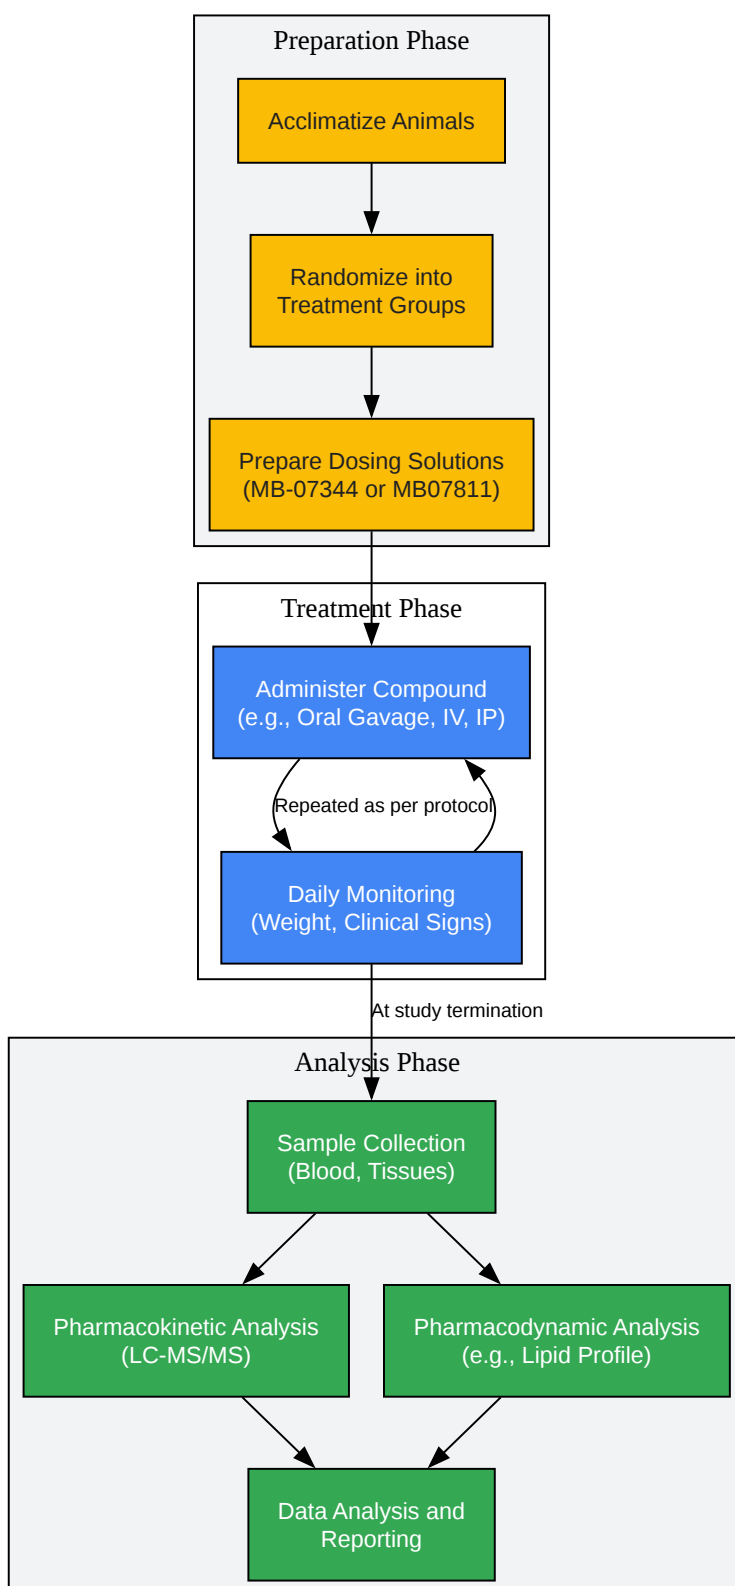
Preparation Phase

Acclimatize Animals

Randomize into Treatment Groups

Prepare Dosing Solutions (MB-07344 or MB07811)

Treatment Phase

Administer Compound (e.g., Oral Gavage, IV, IP)

Repeated as per protocol

Daily Monitoring (Weight, Clinical Signs)

At study termination

Analysis Phase

Sample Collection (Blood, Tissues)

Pharmacokinetic Analysis (LC-MS/MS)

Pharmacodynamic Analysis (e.g., Lipid Profile)

Data Analysis and Reporting